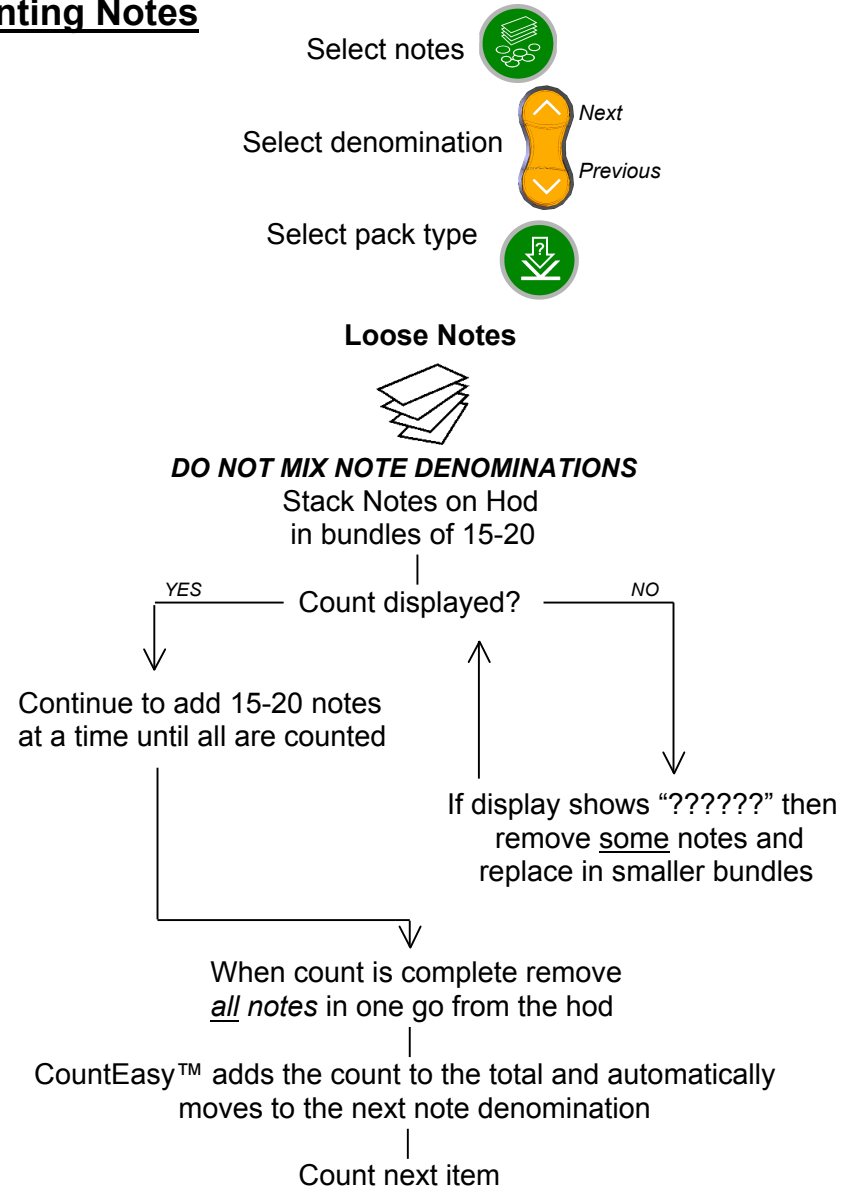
nting Notes

Select notes

Select denomination

Next

Previous

Select pack type

Loose Notes

DO NOT MIX NOTE DENOMINATIONS

Stack Notes on Hod in bundles of 15-20

YES

Count displayed?

NO

Continue to add 15-20 notes at a time until all are counted

If display shows "??????" then remove some notes and replace in smaller bundles

When count is complete remove all notes in one go from the hod

CountEasy™ adds the count to the total and automatically moves to the next note denomination

Count next item